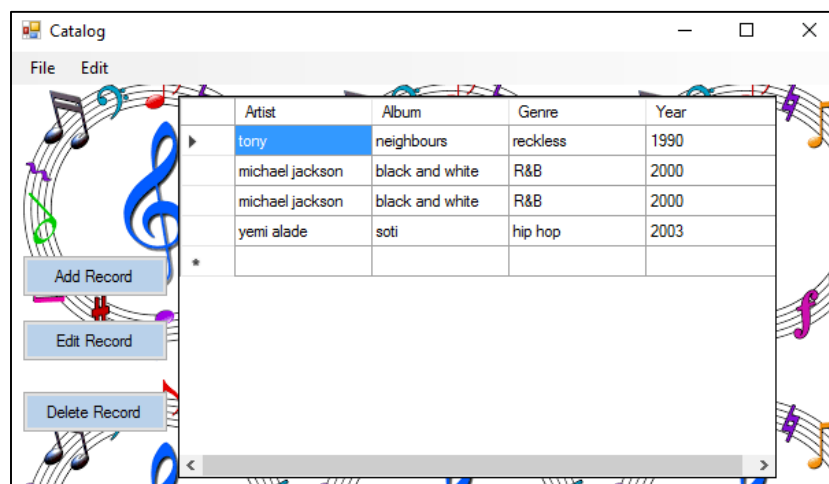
Catalog

File Edit

| | Artist | Album | Genre | Year |
|---|---|---|---|---|
| ▸ | tony | neighbours | reckless | 1990 |
| | michael jackson | black and white | R&B | 2000 |
| | michael jackson | black and white | R&B | 2000 |
| | yemi alade | soti | hip hop | 2003 |
| * | | | | |

Add Record

Edit Record

Delete Record